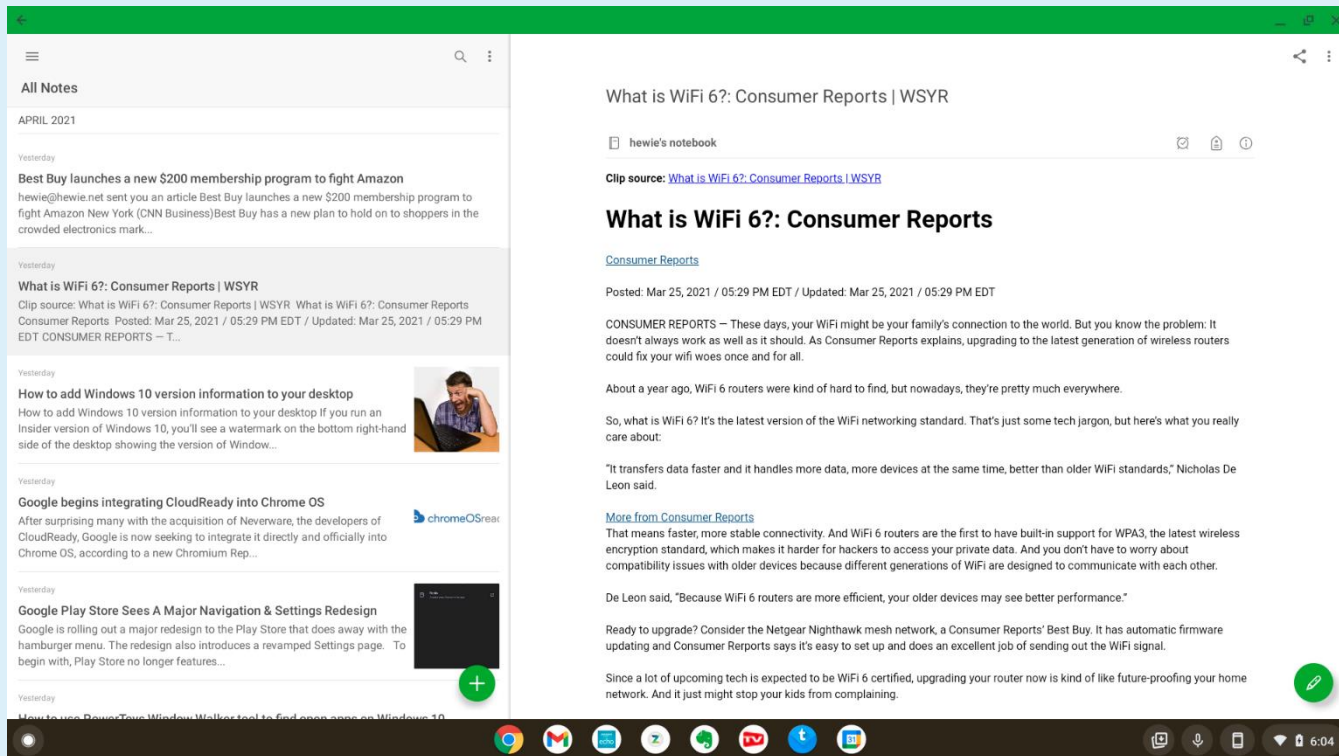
All Notes

APRIL 2021

Yesterday

Best Buy launches a new $200 membership program to fight Amazon

hewie@hewie.net sent you an article Best Buy launches a new $200 membership program to fight Amazon New York (CNN Business)Best Buy has a new plan to hold on to shoppers in the crowded electronics mark...

Yesterday

What is WiFi 6?: Consumer Reports | WSYR

Clip source: What is WiFi 6?: Consumer Reports | WSYR What is WiFi 6?: Consumer Reports Consumer Reports Posted: Mar 25, 2021 / 05:29 PM EDT / Updated: Mar 25, 2021 / 05:29 PM EDT CONSUMER REPORTS — T...

Yesterday

How to add Windows 10 version information to your desktop

How to add Windows 10 version information to your desktop If you run an Insider version of Windows 10, you'll see a watermark on the bottom right-hand side of the desktop showing the version of Window...

Yesterday

Google begins integrating CloudReady into Chrome OS

After surprising many with the acquisition of Neverware, the developers of CloudReady, Google is now seeking to integrate it directly and officially into Chrome OS, according to a new Chromium Rep...

chromeOSreac

Yesterday

Google Play Store Sees A Major Navigation & Settings Redesign

Google is rolling out a major redesign to the Play Store that does away with the hamburger menu. The redesign also introduces a revamped Settings page. To begin with, Play Store no longer features...

Yesterday

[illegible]

What is WiFi 6?: Consumer Reports | WSYR

hewie's notebook

Clip source: What is WiFi 6?: Consumer Reports | WSYR

What is WiFi 6?: Consumer Reports

Consumer Reports

Posted: Mar 25, 2021 / 05:29 PM EDT / Updated: Mar 25, 2021 / 05:29 PM EDT

CONSUMER REPORTS — These days, your WiFi might be your family's connection to the world. But you know the problem: It doesn't always work as well as it should. As Consumer Reports explains, upgrading to the latest generation of wireless routers could fix your wifi woes once and for all.

About a year ago, WiFi 6 routers were kind of hard to find, but nowadays, they're pretty much everywhere.

So, what is WiFi 6? It's the latest version of the WiFi networking standard. That's just some tech jargon, but here's what you really care about:

"It transfers data faster and it handles more data, more devices at the same time, better than older WiFi standards," Nicholas De Leon said.

More from Consumer Reports
That means faster, more stable connectivity. And WiFi 6 routers are the first to have built-in support for WPA3, the latest wireless encryption standard, which makes it harder for hackers to access your private data. And you don't have to worry about compatibility issues with older devices because different generations of WiFi are designed to communicate with each other.

De Leon said, "Because WiFi 6 routers are more efficient, your older devices may see better performance."

Ready to upgrade? Consider the Netgear Nighthawk mesh network, a Consumer Reports' Best Buy. It has automatic firmware updating and Consumer Reports says it's easy to set up and does an excellent job of sending out the WiFi signal.

Since a lot of upcoming tech is expected to be WiFi 6 certified, upgrading your router now is kind of like future-proofing your home network. And it just might stop your kids from complaining.

6:04